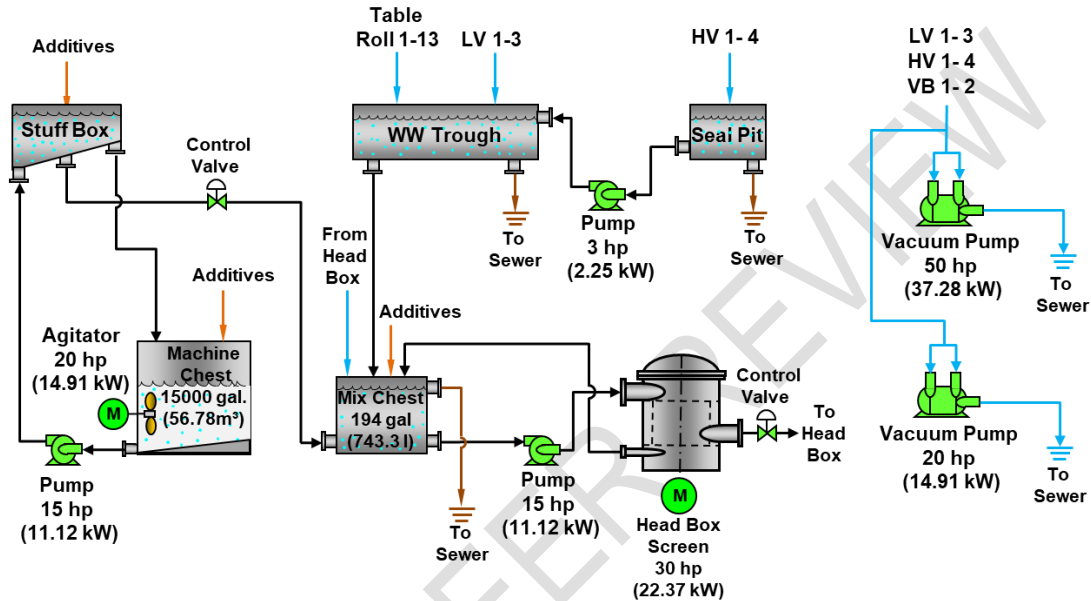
Additives

Stuff Box

Control Valve

Table Roll 1-13

LV 1-3

WW Trough

HV 1- 4

Seal Pit

To Sewer

Pump 3 hp (2.25 kW)

To Sewer

LV 1- 3
HV 1- 4
VB 1- 2

Vacuum Pump 50 hp (37.28 kW)

To Sewer

Additives

From Head Box

Additives

Agitator 20 hp (14.91 kW)

Machine Chest

M

15000 gal. (56.78m³)

Mix Chest 194 gal (743.3 l)

Control Valve

To Head Box

Vacuum Pump 20 hp (14.91 kW)

To Sewer

Pump 15 hp (11.12 kW)

To Sewer

Pump 15 hp (11.12 kW)

M

Head Box Screen 30 hp (22.37 kW)

PREVIEW